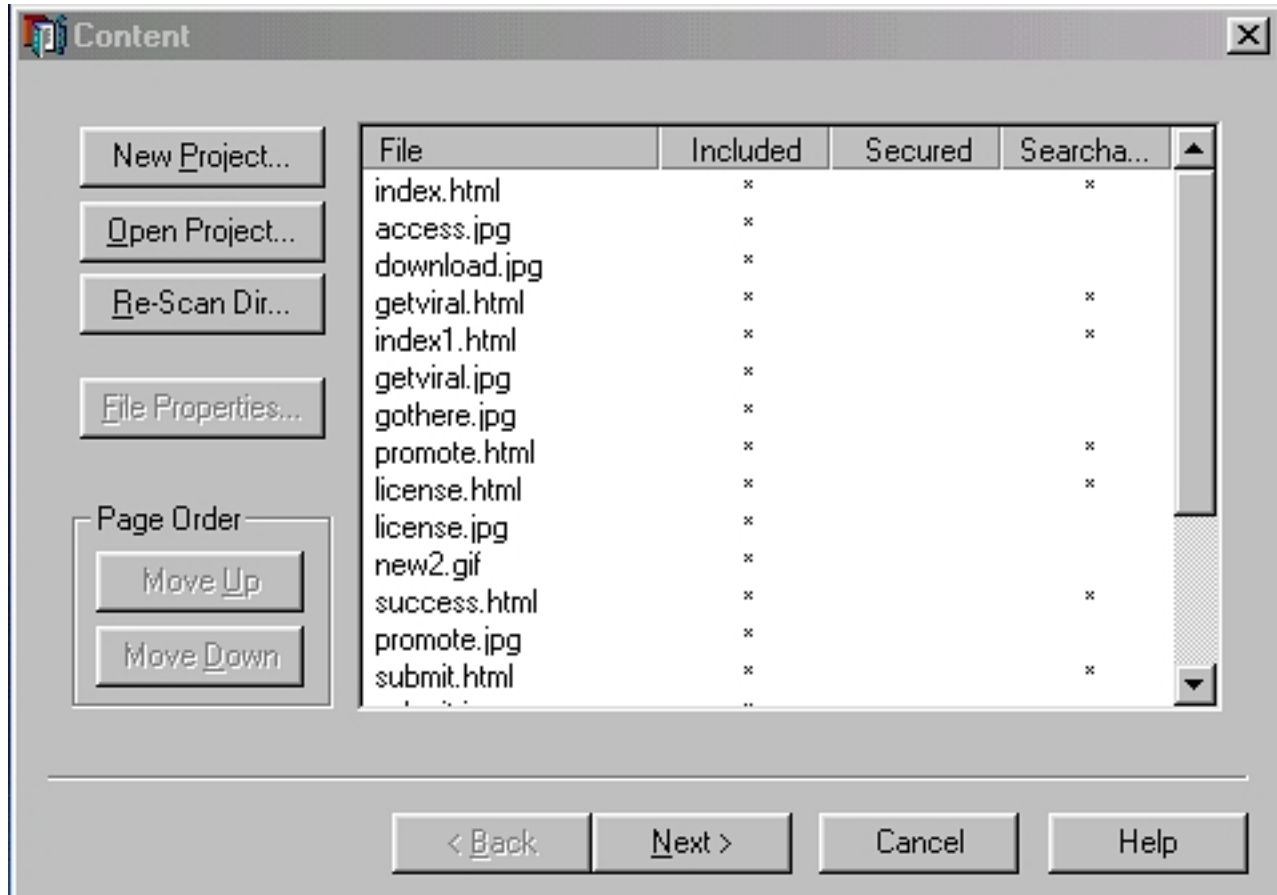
Content

New Project...
Open Project...
Re-Scan Dir...
File Properties...

Page Order
Move Up
Move Down

| File | Included | Secured | Searcha... |
|---|---|---|---|
| index.html | × | | × |
| access.jpg | × | | |
| download.jpg | × | | |
| getviral.html | × | | × |
| index1.html | × | | × |
| getviral.jpg | × | | |
| gothere.jpg | × | | |
| promote.html | × | | × |
| license.html | × | | × |
| license.jpg | × | | |
| new2.gif | × | | |
| success.html | × | | × |
| promote.jpg | × | | |
| submit.html | × | | × |
| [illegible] | × | | |

< Back
Next >
Cancel
Help